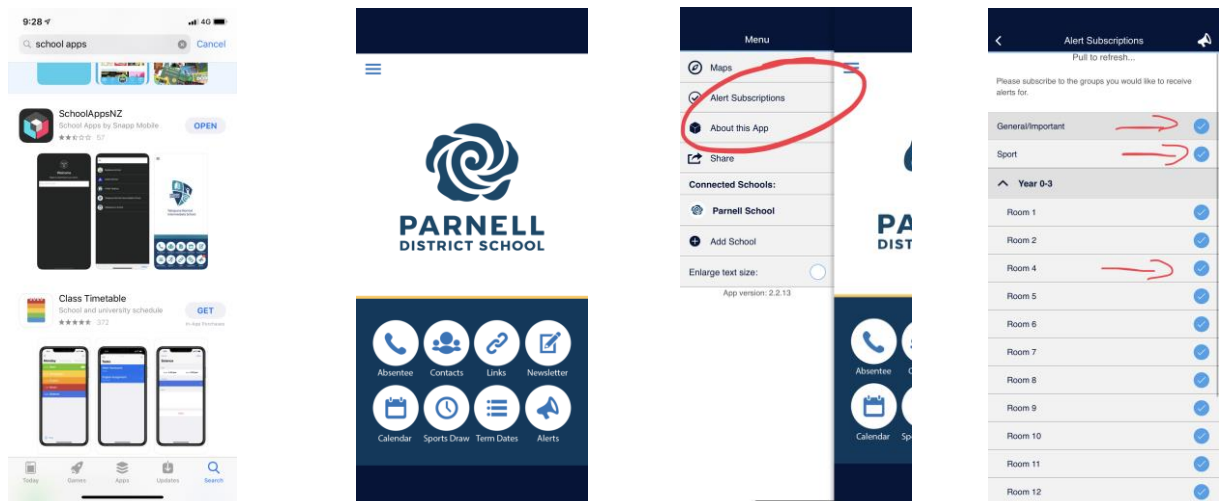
9:28 4G
school apps
Cancel

SchoolAppsNZ
School Apps by Snapp Mobile
57
OPEN

Class Timetable
School and university schedule
372
GET
In-App Purchases

Today Games Apps Updates Search

PARNELL
DISTRICT SCHOOL

Absentee Contacts Links Newsletter
Calendar Sports Draw Term Dates Alerts

Menu
Maps
Alert Subscriptions
About this App
Share
Connected Schools:
Parnell School
Add School
Enlarge text size:
App version: 2.2.13

PA
DIST

Absentee
Calendar

Alert Subscriptions
Pull to refresh...
Please subscribe to the groups you would like to receive alerts for.
General/Important
Sport
Year 0-3
Room 1
Room 2
Room 4
Room 5
Room 6
Room 7
Room 8
Room 9
Room 10
Room 11
Room 12